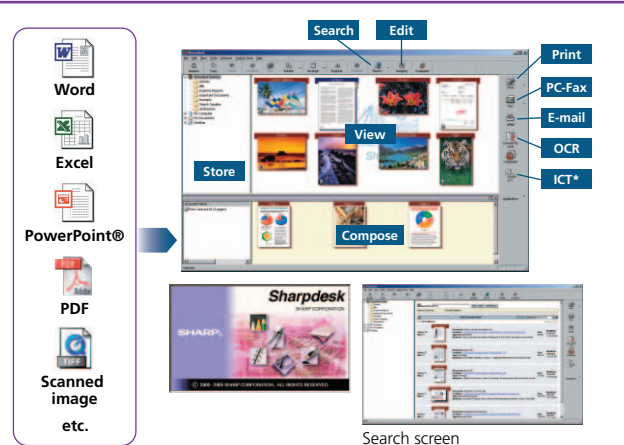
Word

Excel

PowerPoint®

PDF

TIFF

Scanned image

etc.

Search

Edit

Print

PC-Fax

E-mail

OCR

ICT*

View

Store

Compose

Sharpdesk

SHARP CORPORATION

SHARP

© 2000-2005 SHARP CORPORATION, ALL RIGHTS RESERVED

Search screen